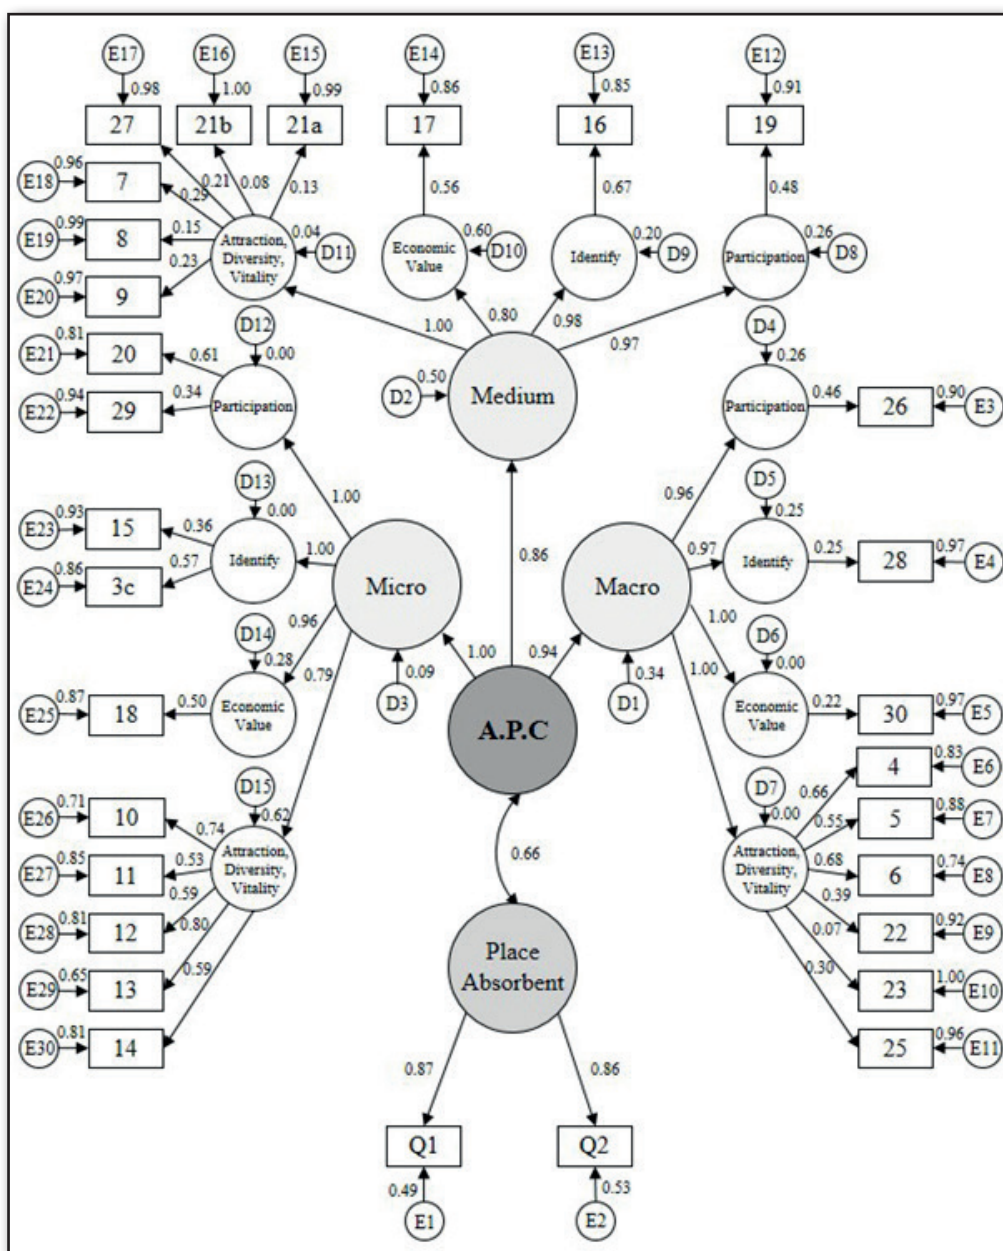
E17
0.98
E16
1.00
E15
0.99
E14
0.86
E13
0.85
E12
0.91
27
21b
21a
17
16
19
E18 0.96
7
0.29
0.21
0.08
0.13
0.56
0.67
0.48
E19 0.99
8
0.15
0.04
0.60
0.20
0.26
Attraction, Diversity, Vitality
D11
Economic Value
D10
Identify
D9
Participation
D8
E20 0.97
9
0.23
1.00
0.80
0.98
0.97
D12
D4
E21 0.81
20
0.61
0.00
0.26
E22 0.94
29
0.34
Participation
D2 0.50
Medium
Participation
0.46
26
0.90 E3
1.00
D13
0.96
D5
E23 0.93
15
0.36
0.00
0.25
E24 0.86
3c
0.57
Identify
1.00
0.86
0.97
Identify
0.25
28
0.97 E4
Micro
Macro
0.96
1.00
D14
D6
0.28
0.79
1.00
0.94
0.34
1.00
0.00
E25 0.87
18
0.50
Economic Value
D3 0.09
D1
Economic Value
0.22
30
0.97 E5
A.P.C
D15
D7
4
0.83 E6
E26 0.71
10
0.74
0.62
0.00
0.66
E27 0.85
11
0.53
Attraction, Diversity, Vitality
0.66
Attraction, Diversity, Vitality
0.55
5
0.88 E7
0.59
0.68
6
0.74 E8
E28 0.81
12
0.80
0.39
22
0.92 E9
0.07
Place Absorbent
E29 0.65
13
0.59
23
1.00 E10
0.30
E30 0.81
14
25
0.96 E11
0.87
0.86
Q1
Q2
0.49
0.53
E1
E2